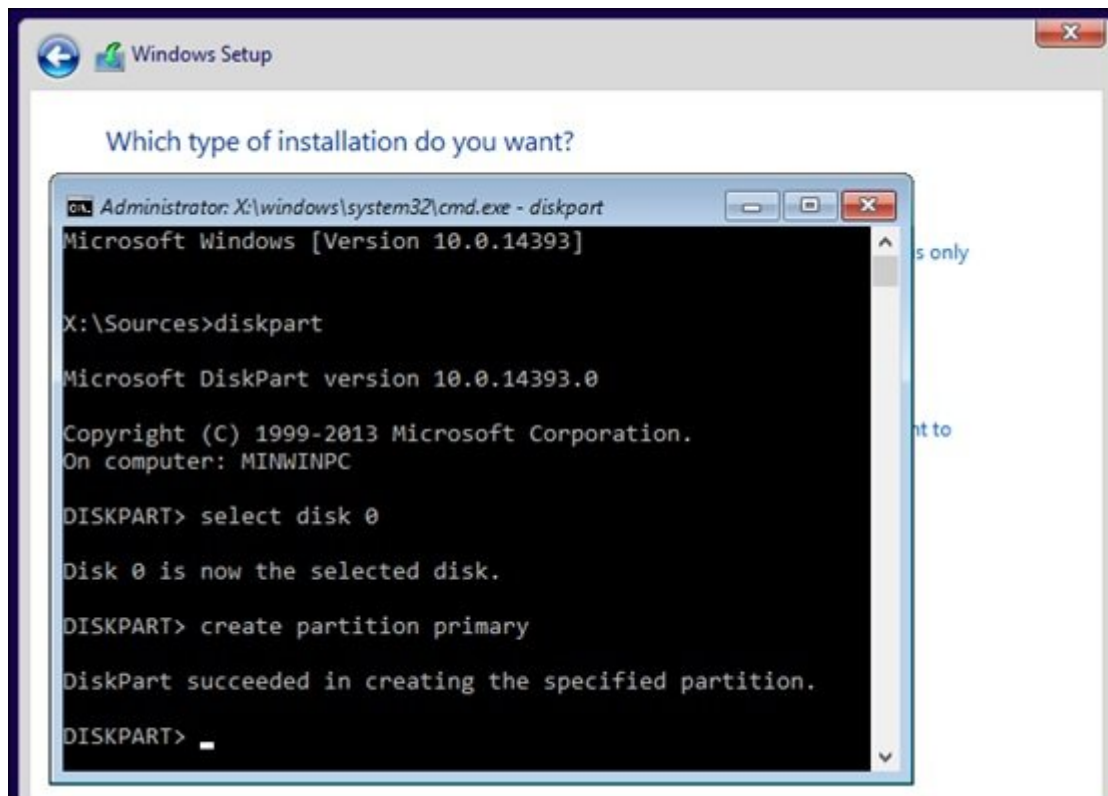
Windows Setup

Which type of installation do you want?

Administrator: X:\windows\system32\cmd.exe - diskpart

Microsoft Windows [Version 10.0.14393]

X:\Sources>diskpart

Microsoft DiskPart version 10.0.14393.0

Copyright (C) 1999-2013 Microsoft Corporation.
On computer: MINWINPC

DISKPART> select disk 0

Disk 0 is now the selected disk.

DISKPART> create partition primary

DiskPart succeeded in creating the specified partition.

DISKPART> _

s only

nt to